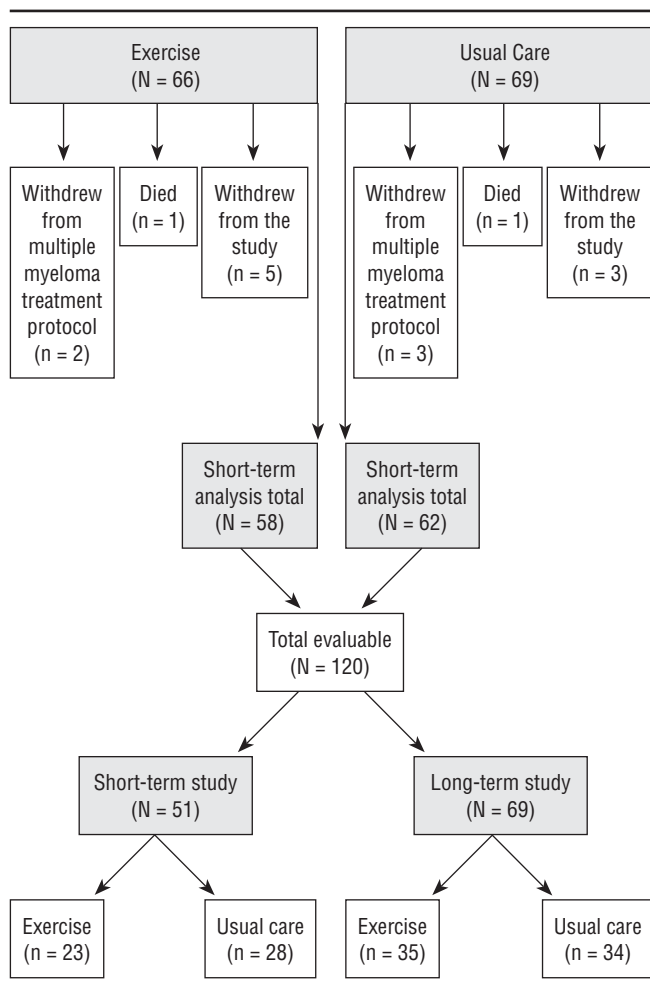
Exercise
(N = 66)

Usual Care
(N = 69)

Withdrew from multiple myeloma treatment protocol
(n = 2)

Died
(n = 1)

Withdrew from the study
(n = 5)

Withdrew from multiple myeloma treatment protocol
(n = 3)

Died
(n = 1)

Withdrew from the study
(n = 3)

Short-term analysis total
(N = 58)

Short-term analysis total
(N = 62)

Total evaluable
(N = 120)

Short-term study
(N = 51)

Long-term study
(N = 69)

Exercise
(n = 23)

Usual care
(n = 28)

Exercise
(n = 35)

Usual care
(n = 34)